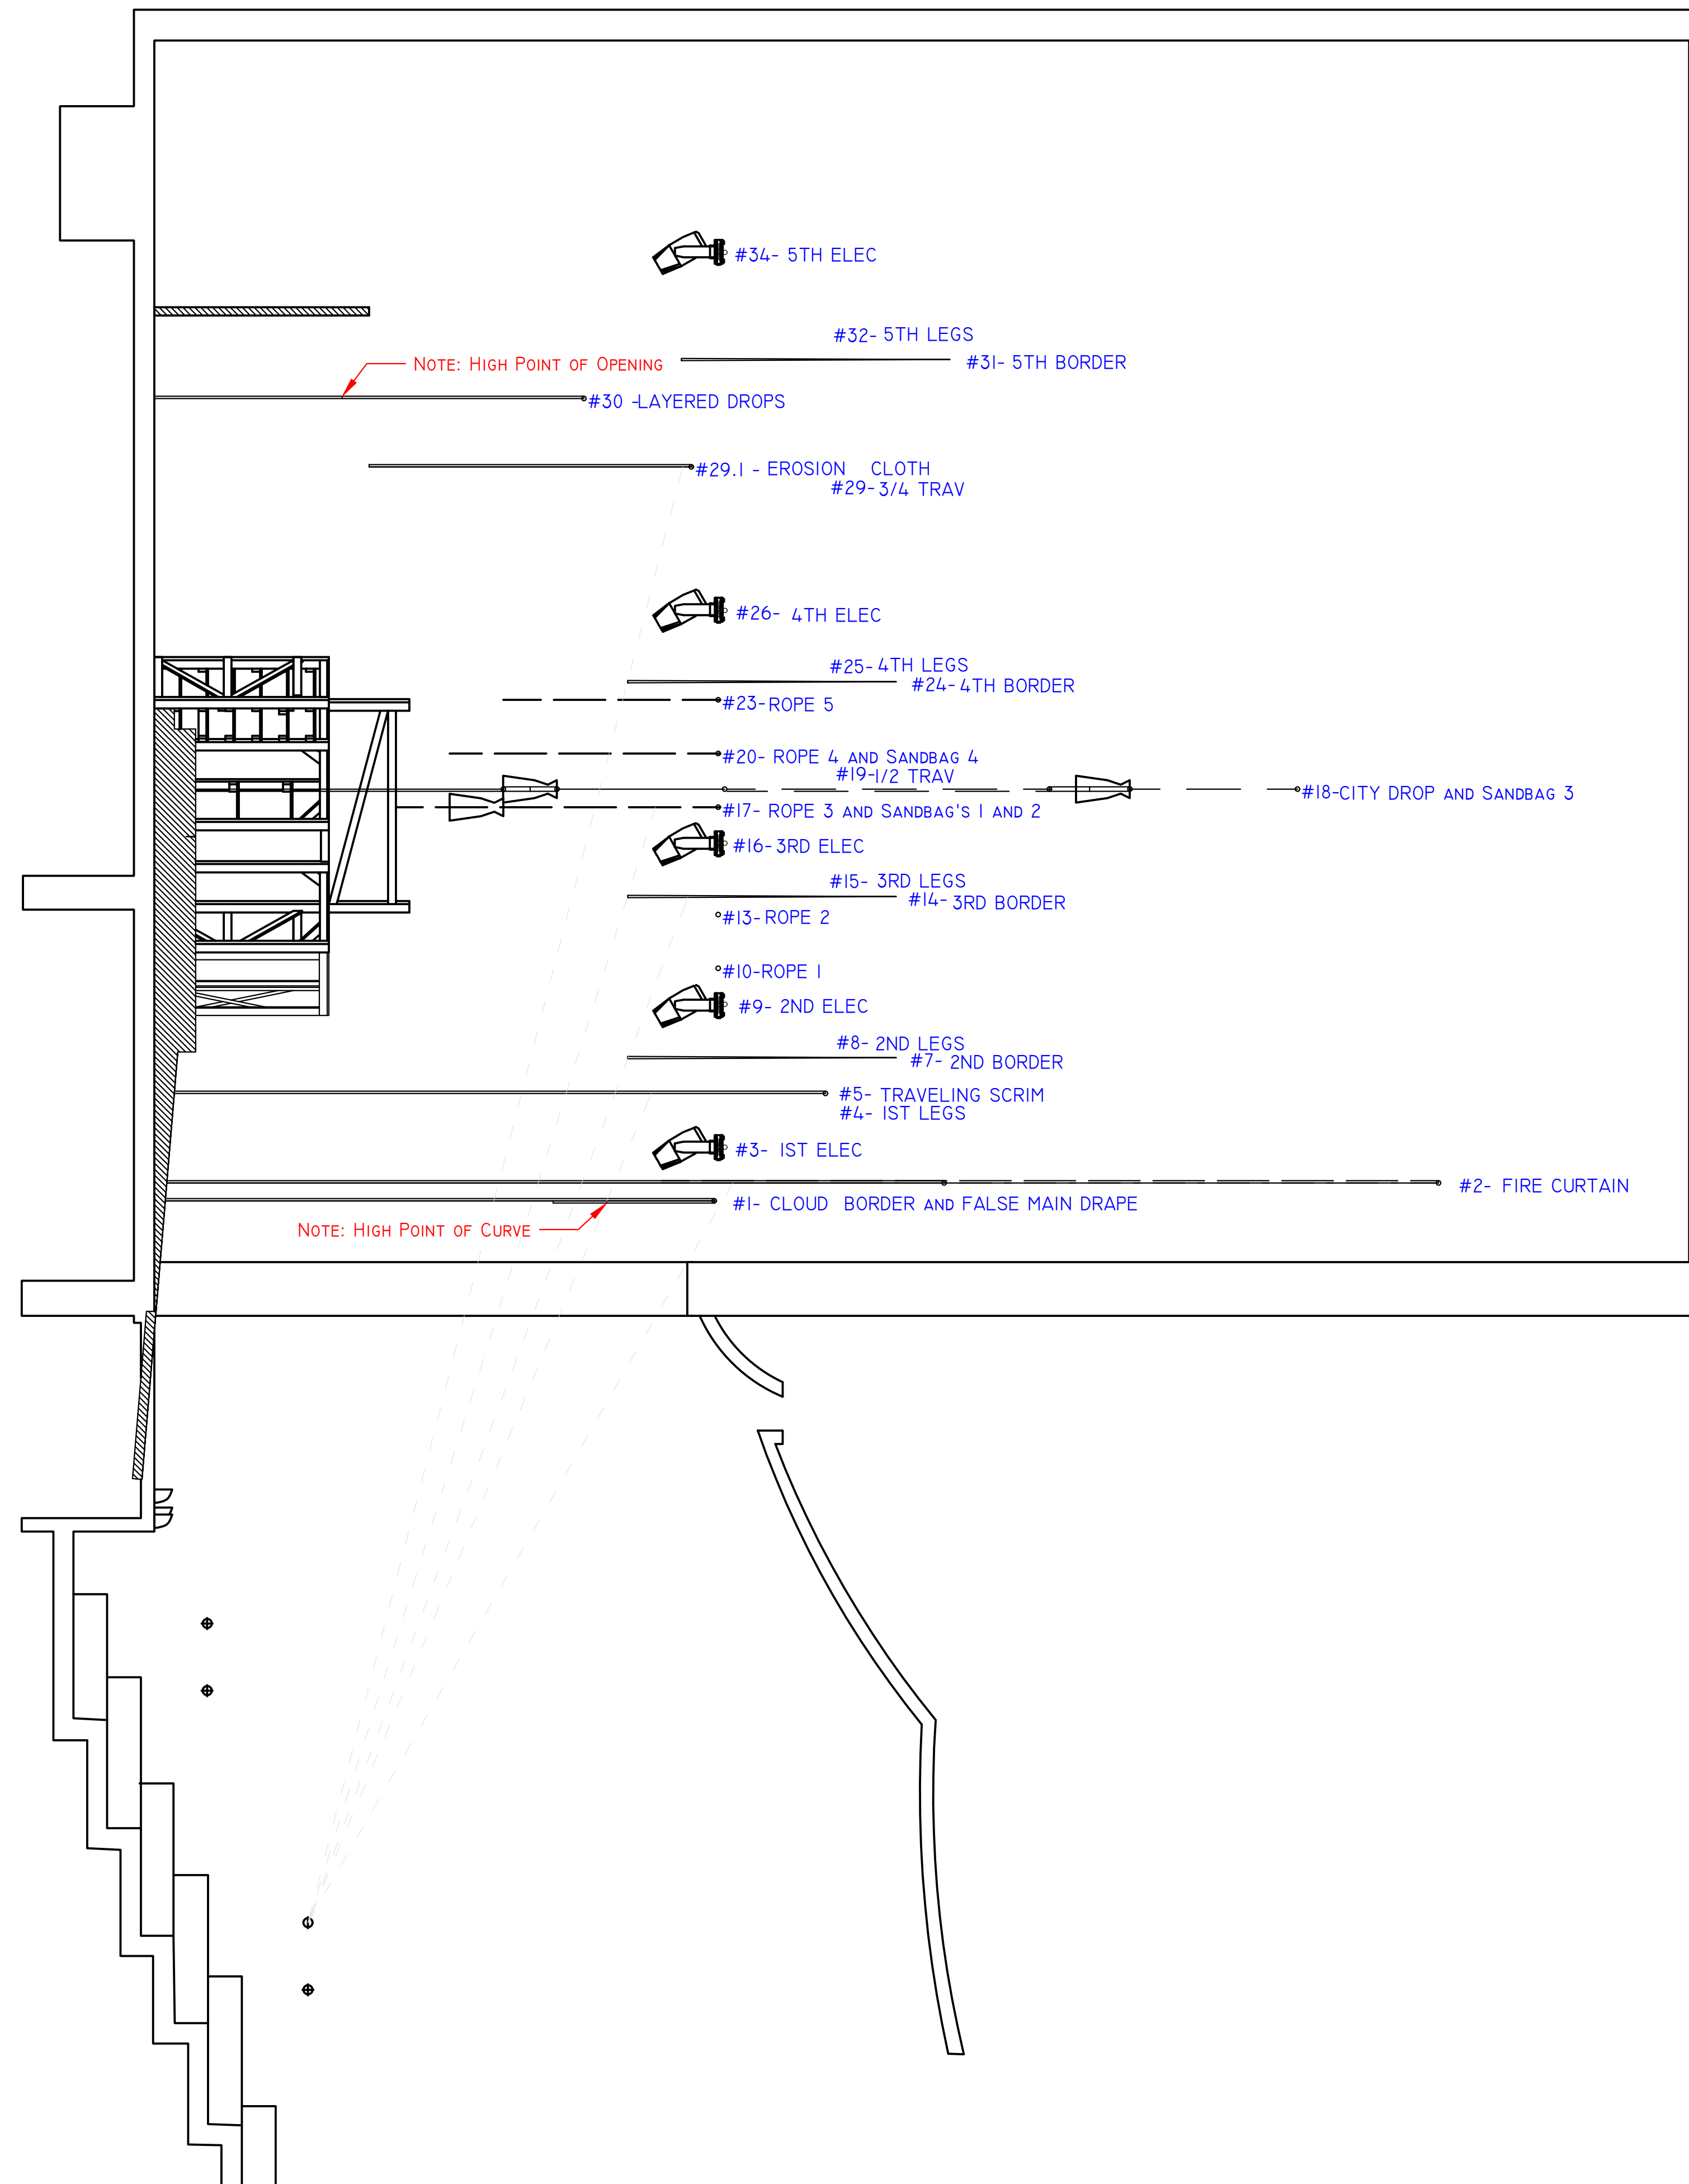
#34- 5TH ELEC

#32- 5TH LEGS
#31- 5TH BORDER

NOTE: HIGH POINT OF OPENING

#30 -LAYERED DROPS

#29.1 - EROSION CLOTH
#29-3/4 TRAV

#26- 4TH ELEC

#25-4TH LEGS
#24-4TH BORDER
#23-ROPE 5

#20- ROPE 4 AND SANDBAG 4
#19-1/2 TRAV
#18-CITY DROP AND SANDBAG 3
#17- ROPE 3 AND SANDBAG'S 1 AND 2
#16-3RD ELEC

#15- 3RD LEGS
#14- 3RD BORDER
#13-ROPE 2

#10-ROPE 1
#9- 2ND ELEC

#8- 2ND LEGS
#7- 2ND BORDER
#5- TRAVELING SCRIM
#4- 1ST LEGS
#3- 1ST ELEC

#2- FIRE CURTAIN
#1- CLOUD BORDER AND FALSE MAIN DRAPE

NOTE: HIGH POINT OF CURVE